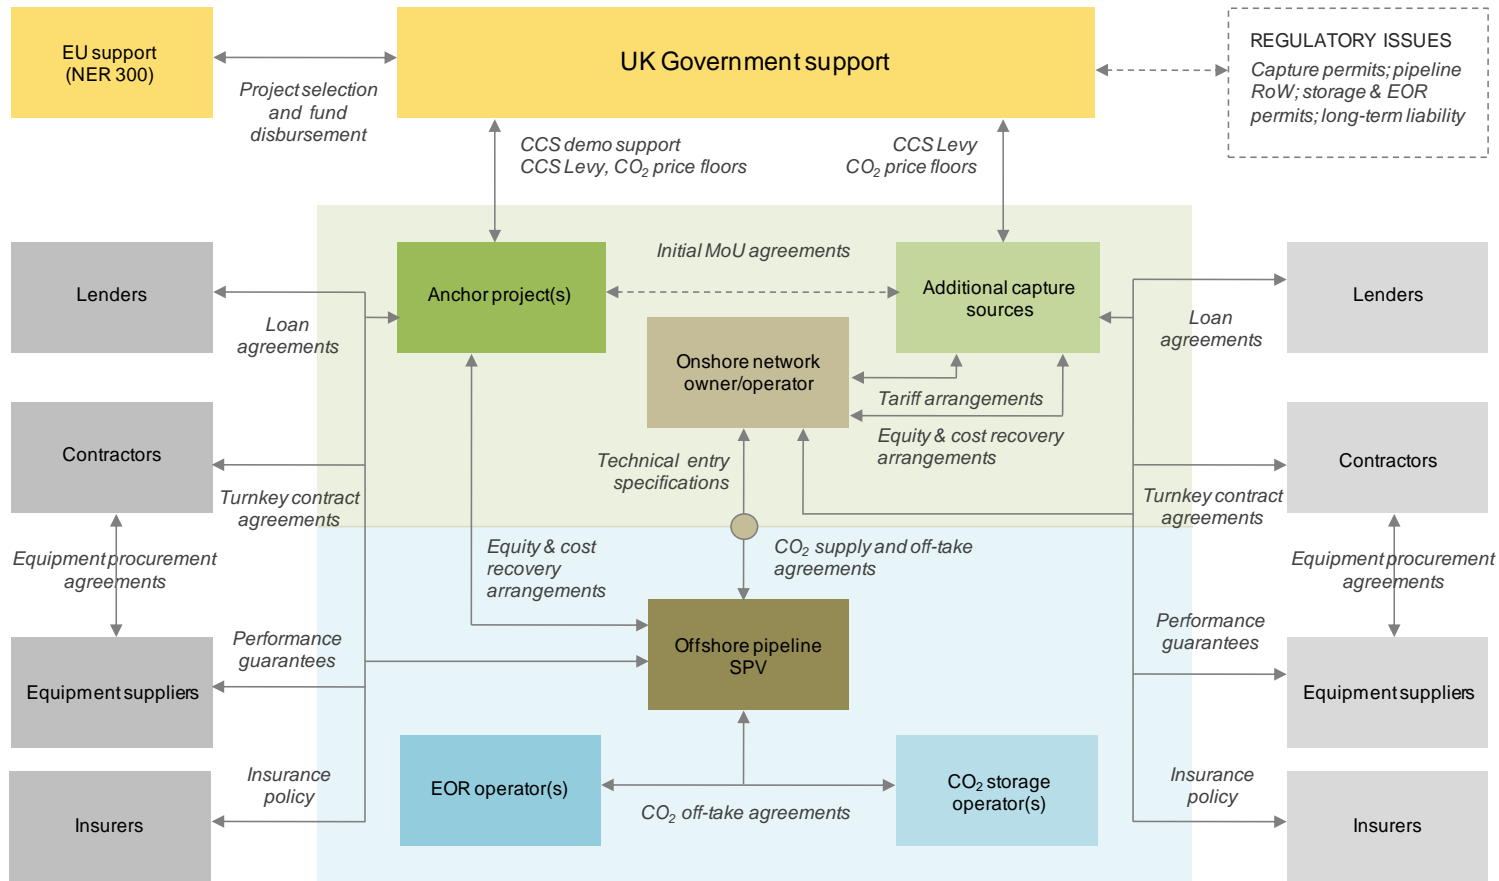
EU support (NER 300)

Project selection and fund disbursement

UK Government support

REGULATORY ISSUES

Capture permits; pipeline RoW; storage & EOR permits; long-term liability

CCS demo support CCS Levy, $CO_2$ price floors

CCS Levy $CO_2$ price floors

Lenders

Loan agreements

Anchor project(s)

Initial MoU agreements

Additional capture sources

Loan agreements

Lenders

Onshore network owner/operator

Tariff arrangements

Equity & cost recovery arrangements

Contractors

Turnkey contract agreements

Technical entry specifications

Contractors

Turnkey contract agreements

Equipment procurement agreements

Equity & cost recovery arrangements

$CO_2$ supply and off-take agreements

Equipment procurement agreements

Performance guarantees

Offshore pipeline SPV

Performance guarantees

Equipment suppliers

Equipment suppliers

Insurance policy

EOR operator(s)

$CO_2$ storage operator(s)

Insurance policy

Insurers

$CO_2$ off-take agreements

Insurers